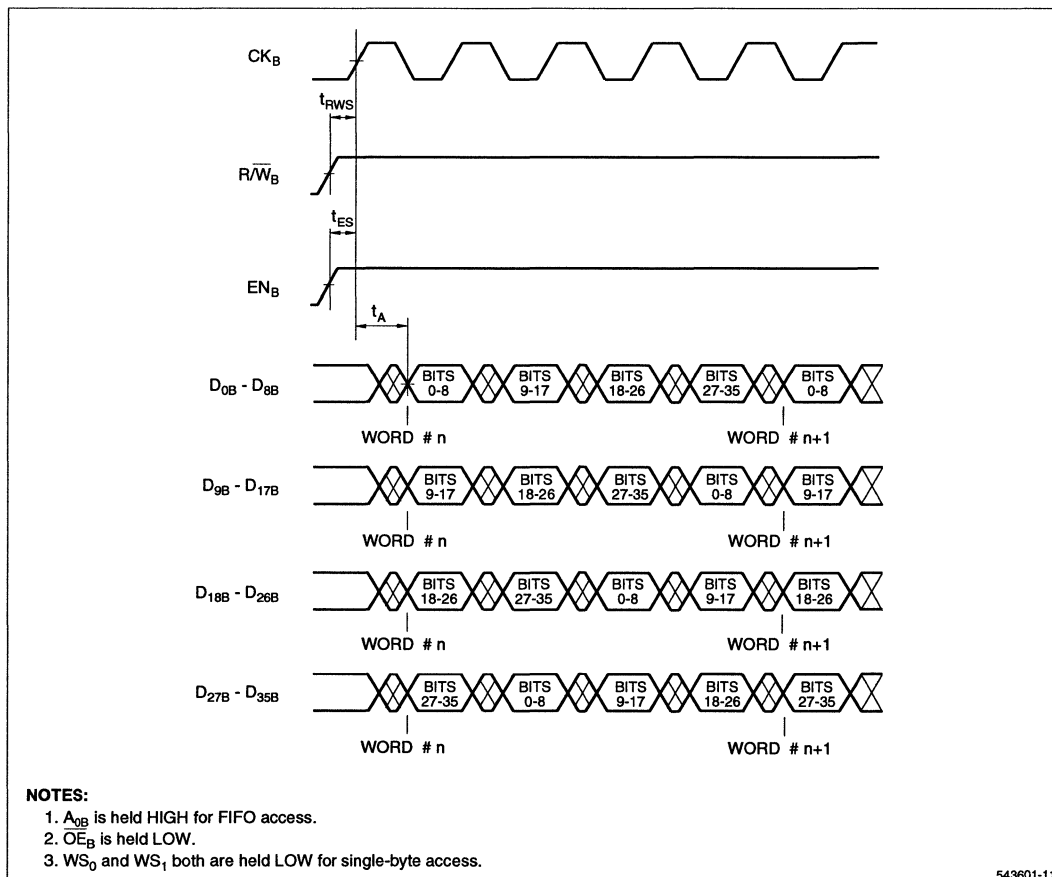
$CK_B$

$t_{RWS}$

$R/\overline{W}_B$

$t_{ES}$

$EN_B$

$t_A$

$D_{0B}$ - $D_{8B}$

BITS 0-8 BITS 9-17 BITS 18-26 BITS 27-35 BITS 0-8

WORD # n WORD # n+1

$D_{9B}$ - $D_{17B}$

BITS 9-17 BITS 18-26 BITS 27-35 BITS 0-8 BITS 9-17

WORD # n WORD # n+1

$D_{18B}$ - $D_{26B}$

BITS 18-26 BITS 27-35 BITS 0-8 BITS 9-17 BITS 18-26

WORD # n WORD # n+1

$D_{27B}$ - $D_{35B}$

BITS 27-35 BITS 0-8 BITS 9-17 BITS 18-26 BITS 27-35

WORD # n WORD # n+1

NOTES:
1. $A_{0B}$ is held HIGH for FIFO access.
2. $\overline{OE}_B$ is held LOW.
3. $WS_0$ and $WS_1$ both are held LOW for single-byte access.

543601-1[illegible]